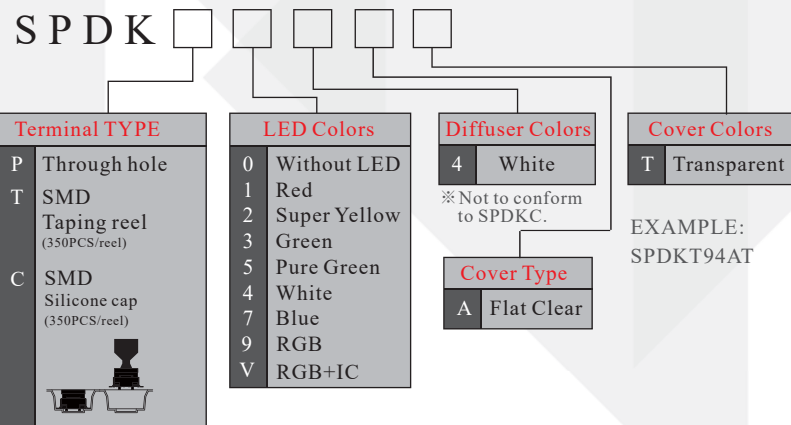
SPDK

| Terminal TYPE | |
|---|---|
| P | Through hole |
| T | SMD Taping reel (350PCS/reel) |
| C | SMD Silicone cap (350PCS/reel) |

| LED Colors | |
|---|---|
| 0 | Without LED |
| 1 | Red |
| 2 | Super Yellow |
| 3 | Green |
| 5 | Pure Green |
| 4 | White |
| 7 | Blue |
| 9 | RGB |
| V | RGB+IC |

| Diffuser Colors | |
|---|---|
| 4 | White |

※Not to conform to SPDKC.

| Cover Type | |
|---|---|
| A | Flat Clear |

| Cover Colors | |
|---|---|
| T | Transparent |

EXAMPLE:
SPDKT94AT